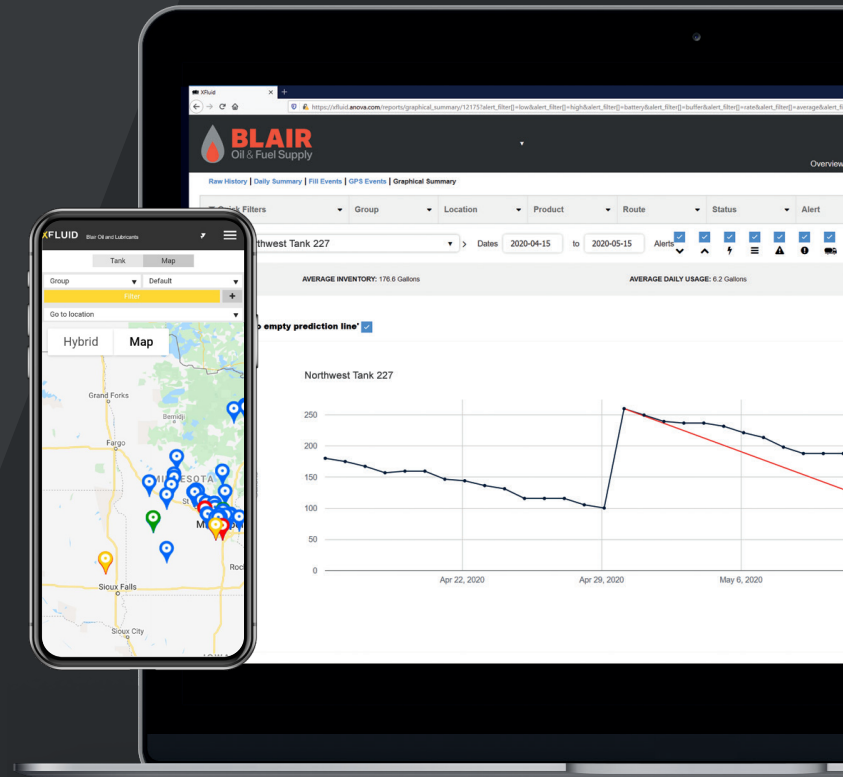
XFluid

https://xfluid.anova.com/reports/graphical_summary/12175?alert_filter[]=low&alert_filter[]=high&alert_filter[]=battery&alert_filter[]=buffer&alert_filter[]=rate&alert_filter[]=average&alert_fi

BLAIR
Oil & Fuel Supply

Overview

Raw History | Daily Summary | Fill Events | GPS Events | Graphical Summary

Quick Filters | Group | Location | Product | Route | Status | Alert

Northwest Tank 227 | Dates 2020-04-15 to 2020-05-15 | Alerts

AVERAGE INVENTORY: 176.6 Gallons

AVERAGE DAILY USAGE: 6.2 Gallons

empty prediction line*

Northwest Tank 227

250
200
150
100
50
0

Apr 22, 2020
Apr 29, 2020
May 6, 2020

XFLUID Blair Oil and Lubricants

Tank
Map

Group
Default

Filter

Go to location

Hybrid
Map

Grand Forks
Bemidji
Fargo
MINNESOTA
St
Minneap
Roch
Sioux Falls
Sioux City